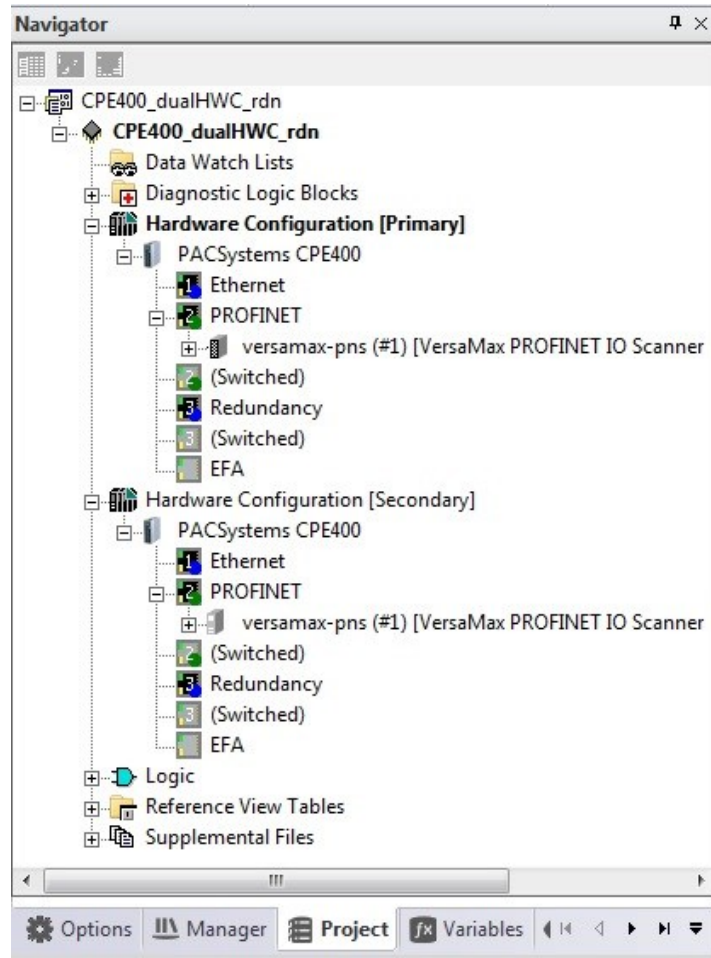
Navigator

CPE400_dualHWC_rdn
CPE400_dualHWC_rdn
Data Watch Lists
Diagnostic Logic Blocks
Hardware Configuration [Primary]
PACSystems CPE400
1 Ethernet
2 PROFINET
versamax-pns (#1) [VersaMax PROFINET IO Scanner
2 (Switched)
3 Redundancy
3 (Switched)
EFA
Hardware Configuration [Secondary]
PACSystems CPE400
1 Ethernet
2 PROFINET
versamax-pns (#1) [VersaMax PROFINET IO Scanner
2 (Switched)
3 Redundancy
3 (Switched)
EFA
Logic
Reference View Tables
Supplemental Files

Options Manager Project Variables